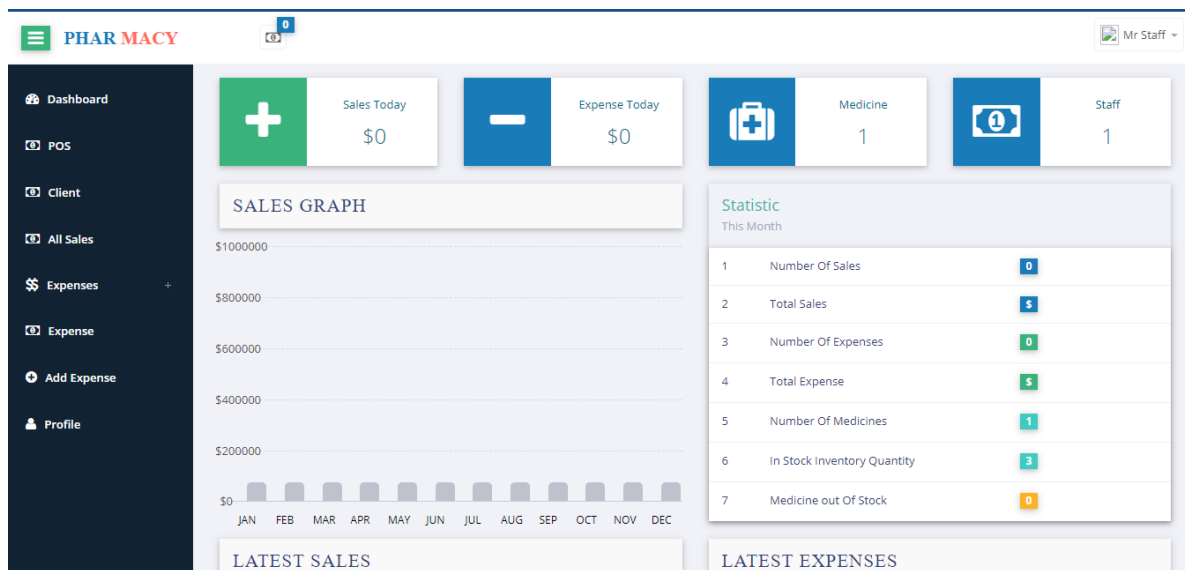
PHAR MACY

0

Mr Staff

Dashboard

POS

Client

All Sales

Expenses +

Expense

Add Expense

Profile

Sales Today
$0

Expense Today
$0

Medicine
1

Staff
1

SALES GRAPH

$1000000
$800000
$600000
$400000
$200000
$0

JAN FEB MAR APR MAY JUN JUL AUG SEP OCT NOV DEC

Statistic
This Month

| | | |
|---|---|---|
| 1 | Number Of Sales | 0 |
| 2 | Total Sales | $ |
| 3 | Number Of Expenses | 0 |
| 4 | Total Expense | $ |
| 5 | Number Of Medicines | 1 |
| 6 | In Stock Inventory Quantity | 3 |
| 7 | Medicine out Of Stock | 0 |

LATEST SALES

LATEST EXPENSES